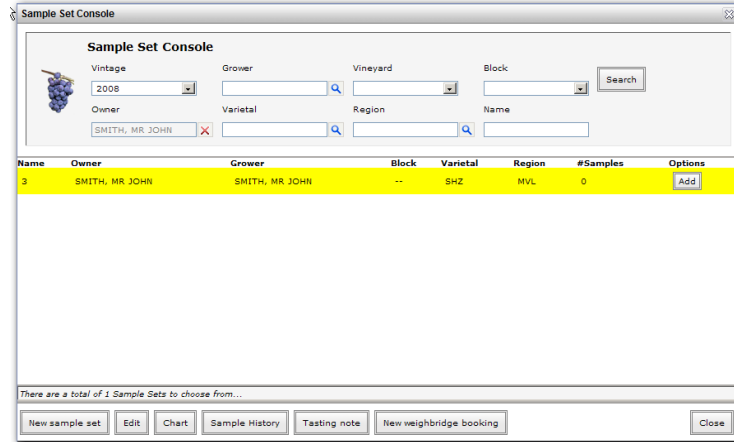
Sample Set Console

Sample Set Console

Vintage
2008

Grower

Vineyard

Block

Search

Owner
SMITH, MR JOHN

Varietal

Region

Name

| Name | Owner | Grower | Block | Varietal | Region | #Samples | Options |
|---|---|---|---|---|---|---|---|
| 3 | SMITH, MR JOHN | SMITH, MR JOHN | -- | SHZ | MVL | 0 | Add |

There are a total of 1 Sample Sets to choose from...

New sample set | Edit | Chart | Sample History | Tasting note | New weighbridge booking | Close